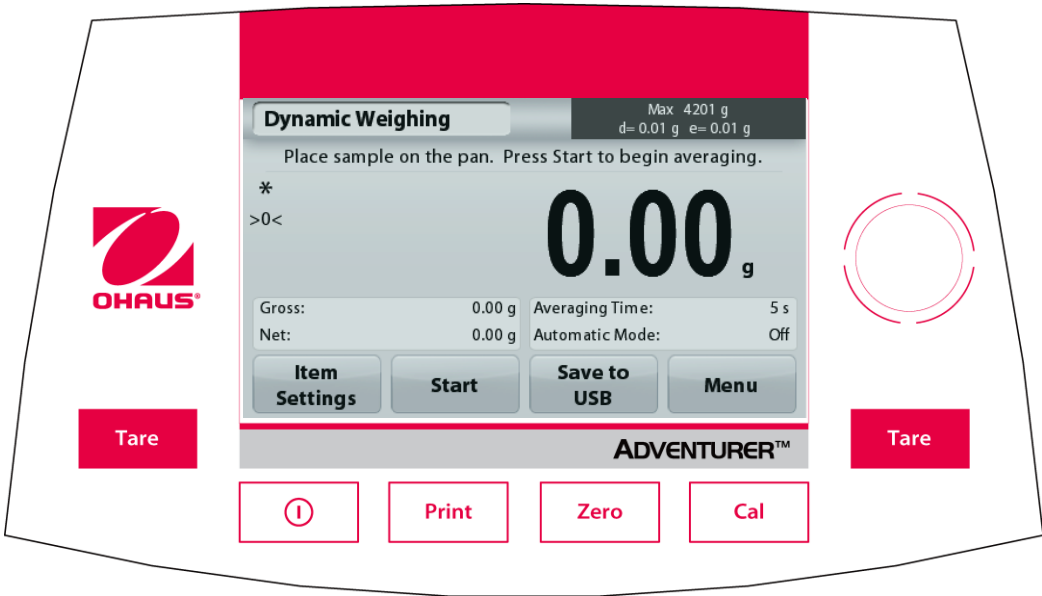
Dynamic Weighing

Max 4201 g
d= 0.01 g e= 0.01 g

Place sample on the pan. Press Start to begin averaging.

*
>0<

0.00 g

OHAUS®

| Gross: | 0.00 g | Averaging Time: | 5 s |
|---|---|---|---|
| Net: | 0.00 g | Automatic Mode: | Off |

Item Settings

Start

Save to USB

Menu

Tare

Tare

ADVENTURER™

Print

Zero

Cal